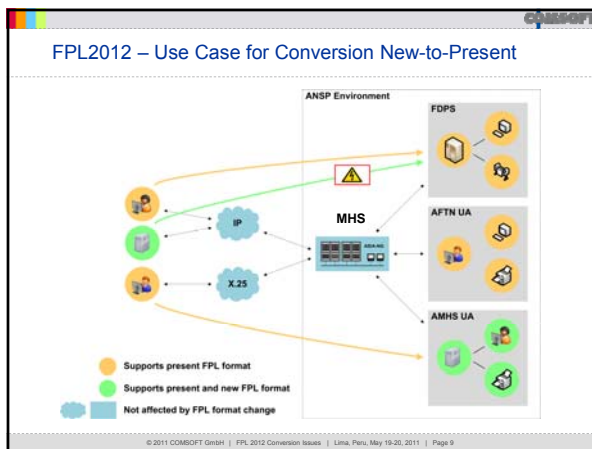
COMSOFT

FPL2012 – Use Case for Conversion New-to-Present

ANSP Environment

FDPS

IP

MHS

AFTN UA

X.25

AMHS UA

Supports present FPL format

Supports present and new FPL format

Not affected by FPL format change

© 2011 COMSOFT GmbH | FPL 2012 Conversion Issues | Lima, Peru, May 19-20, 2011 | Page 9